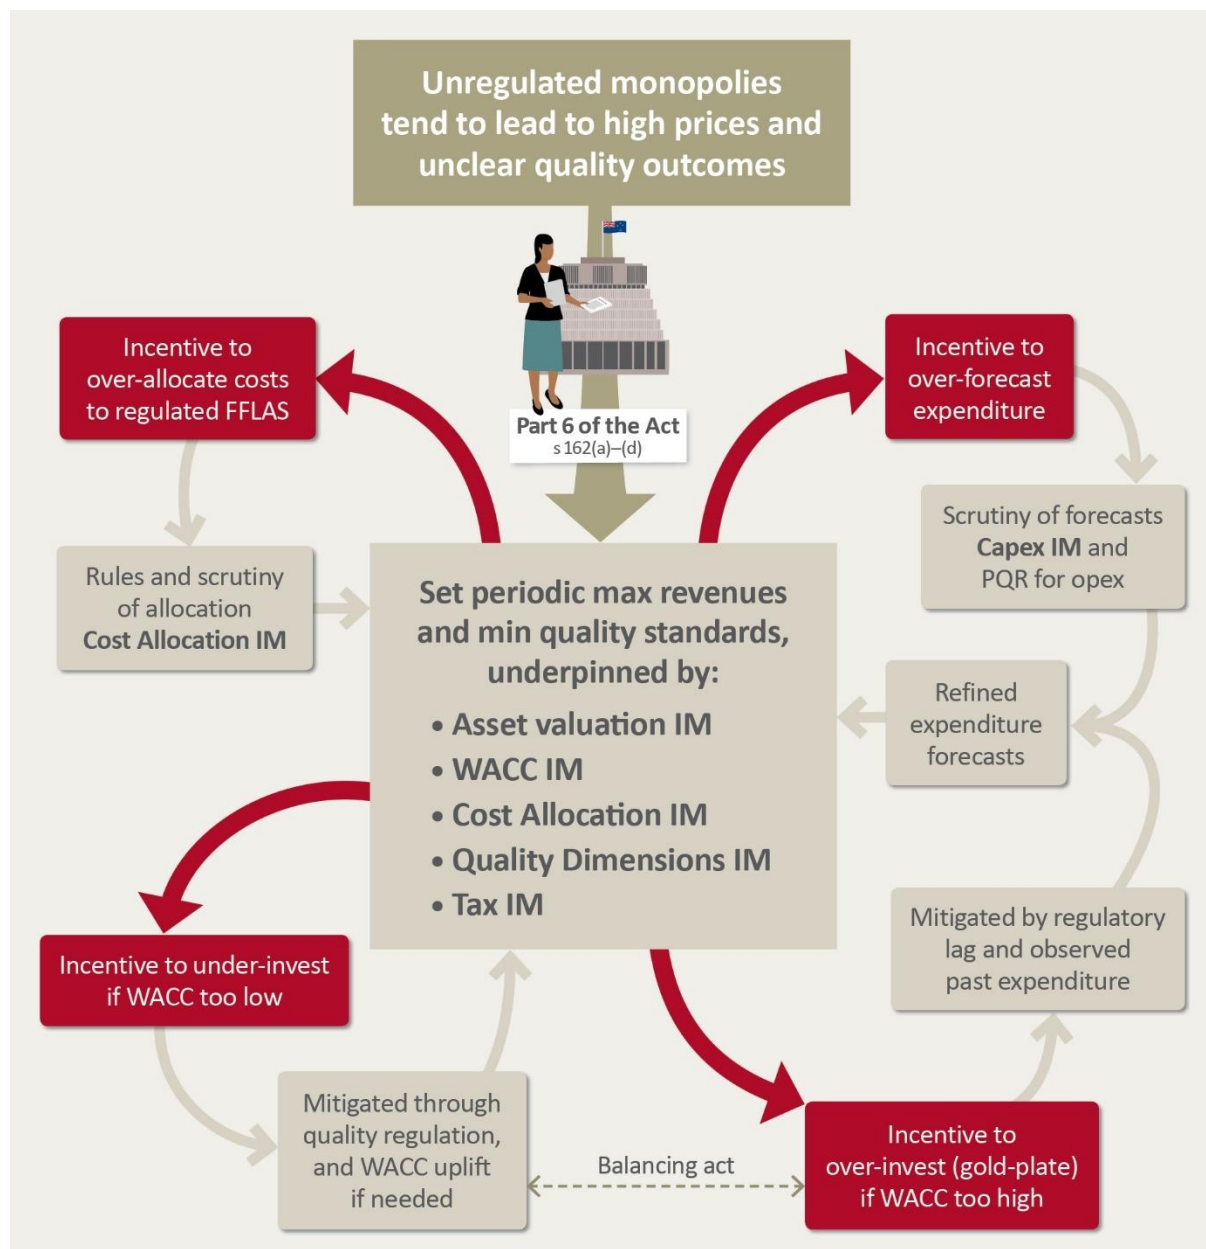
Unregulated monopolies tend to lead to high prices and unclear quality outcomes

Part 6 of the Act
s 162(a)–(d)

Incentive to over-allocate costs to regulated FFLAS

Rules and scrutiny of allocation
Cost Allocation IM

Incentive to over-forecast expenditure

Scrutiny of forecasts
Capex IM and PQR for opex

Refined expenditure forecasts

Set periodic max revenues and min quality standards, underpinned by:
• Asset valuation IM
• WACC IM
• Cost Allocation IM
• Quality Dimensions IM
• Tax IM

Incentive to under-invest if WACC too low

Mitigated through quality regulation, and WACC uplift if needed

Balancing act

Incentive to over-invest (gold-plate) if WACC too high

Mitigated by regulatory lag and observed past expenditure